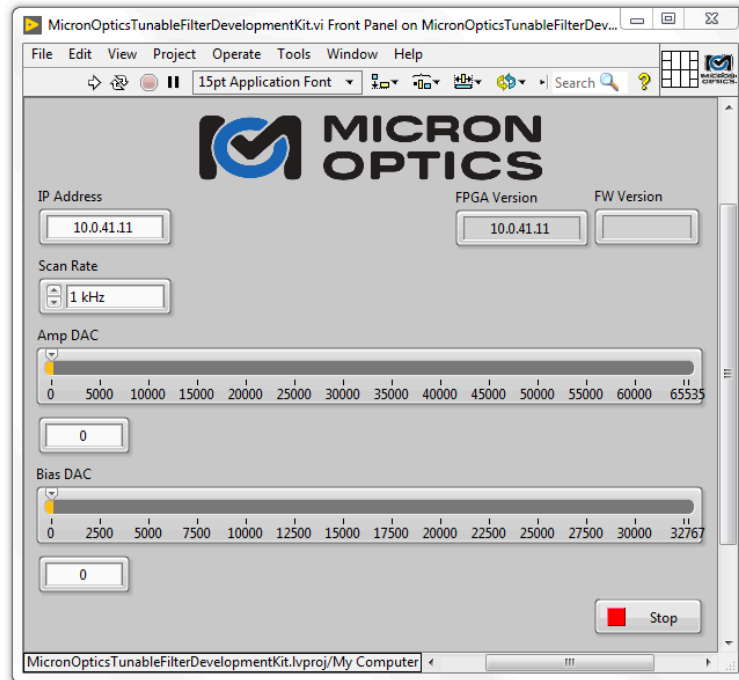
MicronOpticsTunableFilterDevelopmentKit.vi Front Panel on MicronOpticsTunableFilterDev...

File Edit View Project Operate Tools Window Help

15pt Application Font

Search

MICRON OPTICS

MICRON OPTICS

IP Address
10.0.41.11

FPGA Version
10.0.41.11

FW Version

Scan Rate
1 kHz

Amp DAC
0 5000 10000 15000 20000 25000 30000 35000 40000 45000 50000 55000 60000 65535

0

Bias DAC
0 2500 5000 7500 10000 12500 15000 17500 20000 22500 25000 27500 30000 32767

0

Stop

MicronOpticsTunableFilterDevelopmentKit.lvproj/My Computer